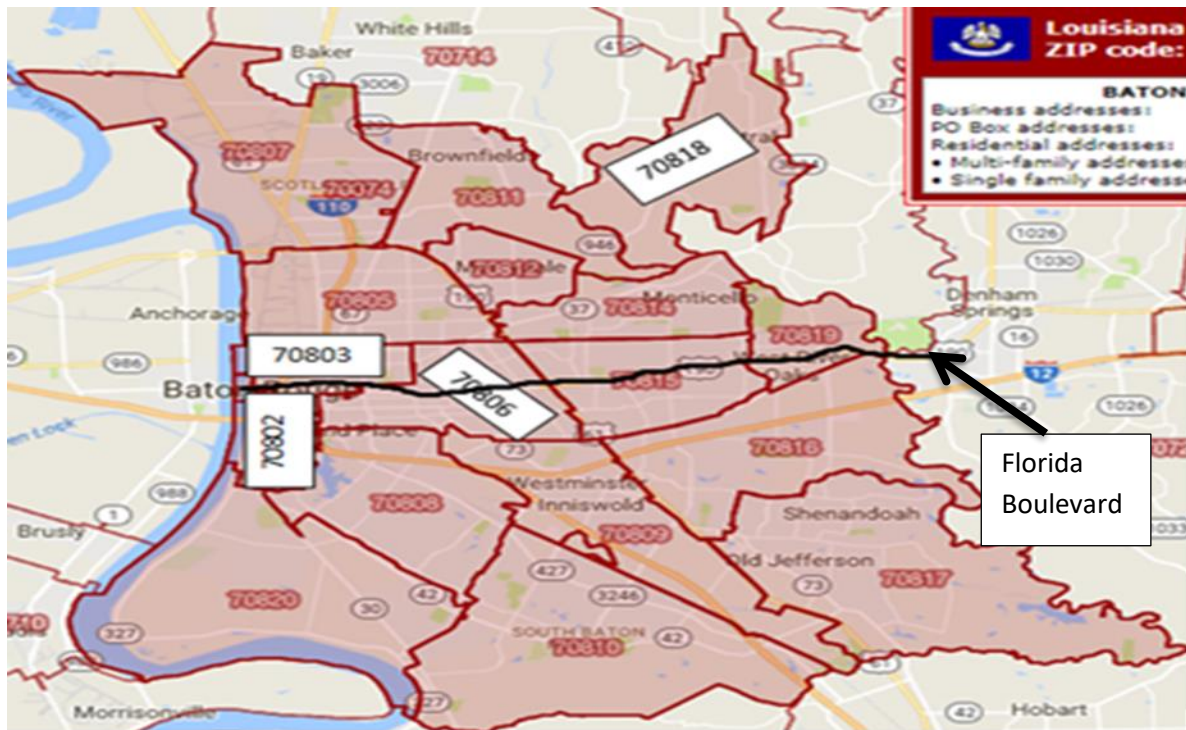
White Hills
Baker
70714
19
3006
37
Louisiana
ZIP code:
BATON
Business addresses:
PO Box addresses:
Residential addresses:
• Multi-family addresses
• Single family addresses
70807
SCOTL
70874
110
Brownfield
70811
70818
946
1026
1030
70812
70805
67
37
70814
Monticello
Denham Springs
Anchorage
70803
70819
190
16
986
Baton Rouge
70806
70815
12
1026
Lock
70802
Place
73
70816
988
Westminster
Inniswold
Florida Boulevard
Brusly
1
70808
70809
Shenandoah
427
3246
Old Jefferson
73
70817
70820
30
42
SOUTH BATON
42
70810
327
Morrisonville
27
42
Hobart